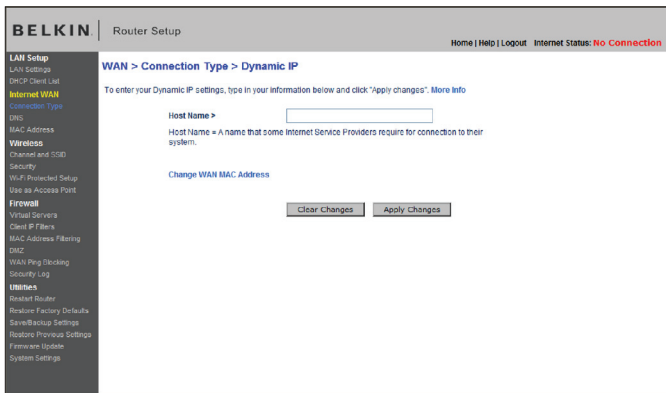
BELKIN | Router Setup

Home | Help | Logout Internet Status: No Connection

LAN Setup
LAN Settings
DHCP Client List
Internet WAN
Connection Type
DNS
MAC Address
Wireless
Channel and SSID
Security
Wi-Fi Protected Setup
Use as Access Point
Firewall
Virtual Servers
Client IP Filters
MAC Address Filtering
DMZ
WAN Ping Blocking
Security Log
Utilities
Restart Router
Restore Factory Defaults
Save/Backup Settings
Restore Previous Settings
Firmware Update
System Settings

WAN > Connection Type > Dynamic IP

To enter your Dynamic IP settings, type in your information below and click "Apply changes". More Info

Host Name >

Host Name = A name that some Internet Service Providers require for connection to their system.

Change WAN MAC Address

Clear Changes Apply Changes